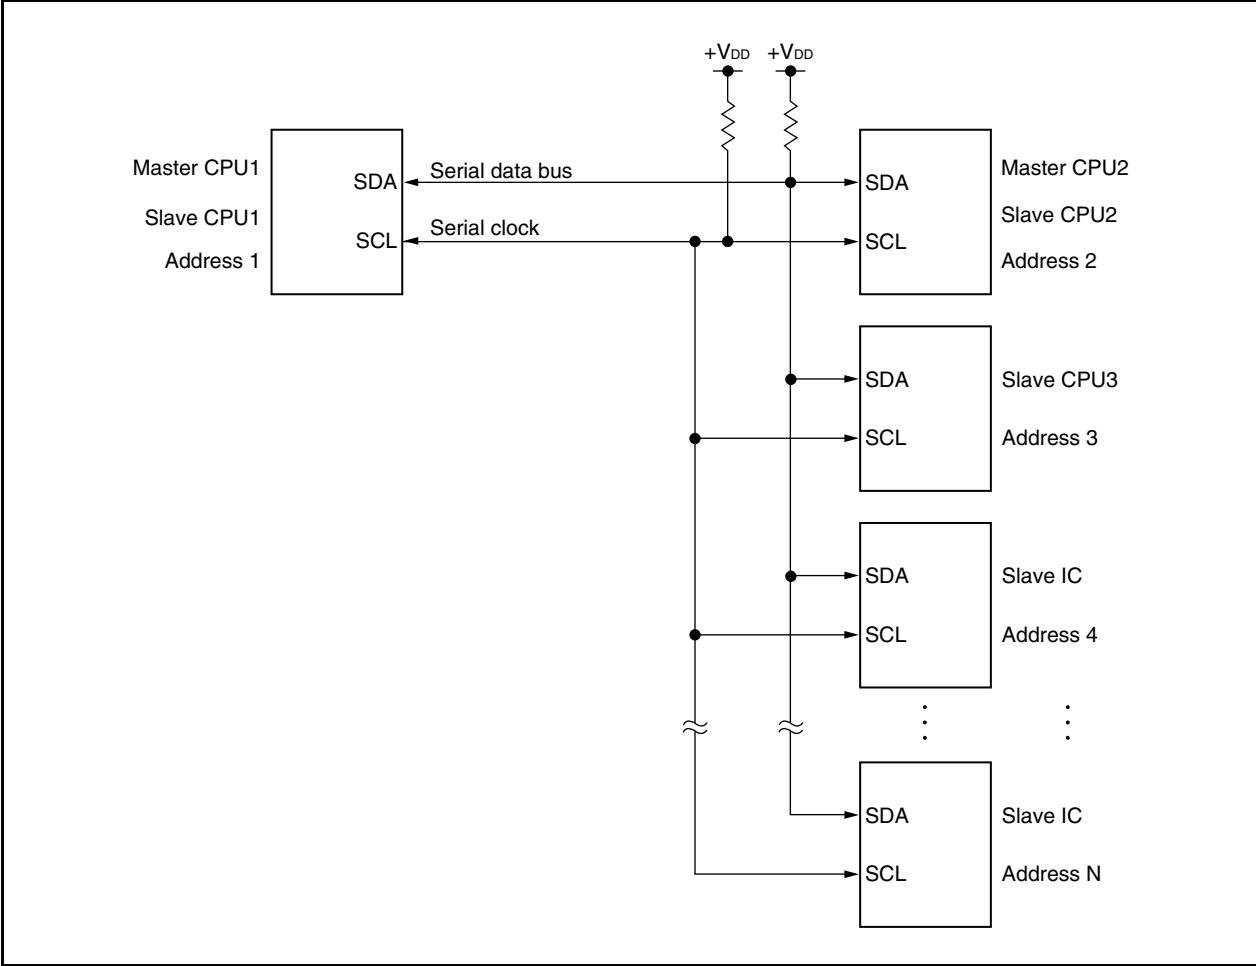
+$V_{DD}$ +$V_{DD}$

Master CPU1
Slave CPU1
Address 1

SDA
SCL

Serial data bus
Serial clock

SDA
SCL

Master CPU2
Slave CPU2
Address 2

SDA
SCL

Slave CPU3
Address 3

SDA
SCL

Slave IC
Address 4

SDA
SCL

Slave IC
Address N